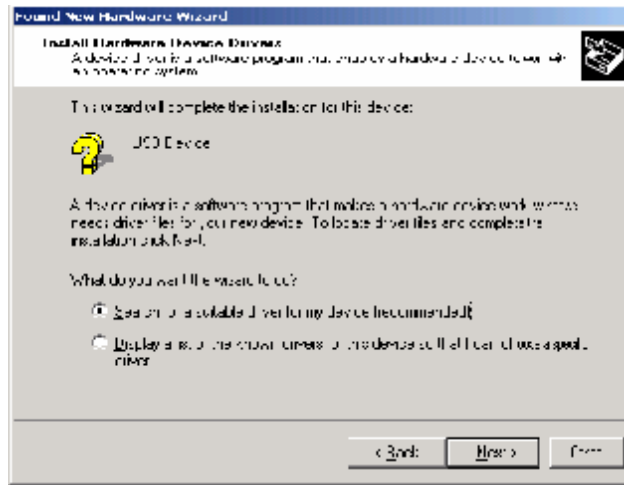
Found New Hardware Wizard

Install Hardware Device Drivers
A device driver is a software program that enables a hardware device to work with an operating system.

This wizard will complete the installation for this device:

USB Device

A device driver is a software program that makes a hardware device work. Windows needs driver files for your new device. To locate driver files and complete the installation click Next.

What do you want the wizard to do?

Search for a suitable driver for my device (recommended)

Display a list of the known drivers for this device so that I can choose a specific driver

< Back Next > Cancel